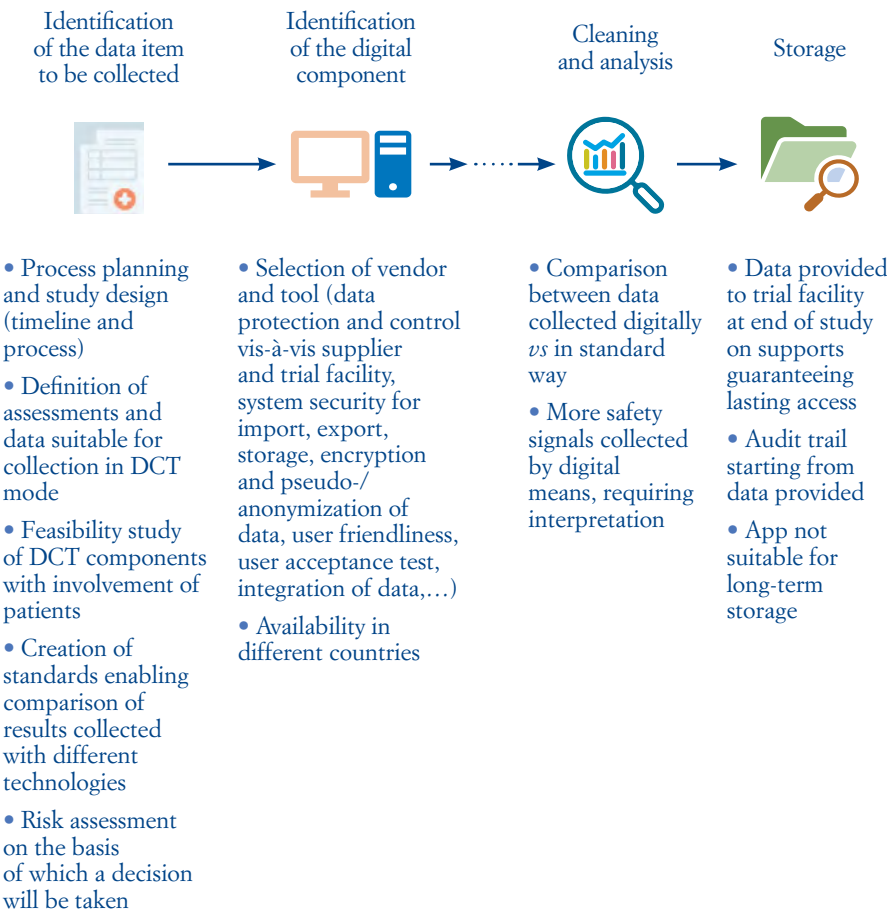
Identification of the data item to be collected

Identification of the digital component

Cleaning and analysis

Storage

• Process planning and study design (timeline and process)

• Definition of assessments and data suitable for collection in DCT mode

• Feasibility study of DCT components with involvement of patients

• Creation of standards enabling comparison of results collected with different technologies

• Risk assessment on the basis of which a decision will be taken

• Selection of vendor and tool (data protection and control vis-à-vis supplier and trial facility, system security for import, export, storage, encryption and pseudo-/anonymization of data, user friendliness, user acceptance test, integration of data,…)

• Availability in different countries

• Comparison between data collected digitally *vs* in standard way

• More safety signals collected by digital means, requiring interpretation

• Data provided to trial facility at end of study on supports guaranteeing lasting access

• Audit trail starting from data provided

• App not suitable for long-term storage